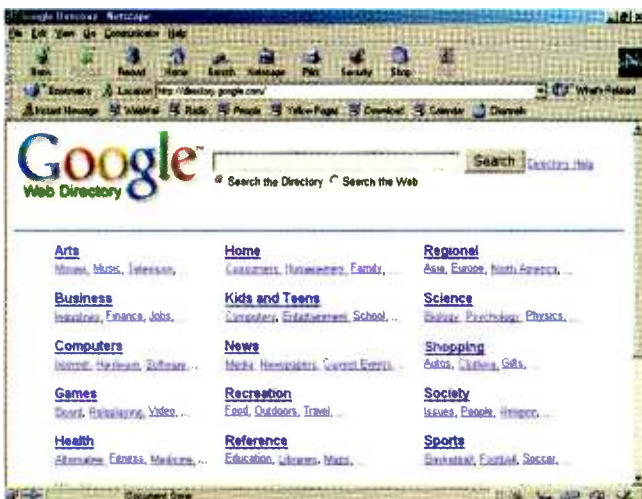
Google Directory - Netscape
File Edit View Go Communicator Help
Back Forward Reload Home Search Netscape Print Security Stop
Bookmarks Location: http://directory.google.com/ What's Related
Instant Message WebMail Radio People Yellow Pages Download Calendar Channels

Google Web Directory
Search Directory Help
Search the Directory Search the Web

Arts
Movies, Music, Television, ...

Business
Industries, Finance, Jobs, ...

Computers
Internet, Hardware, Software, ...

Games
Board, Roleplaying, Video, ...

Health
Alternative, Fitness, Medicine, ...

Home
Consumers, Homeowners, Family, ...

Kids and Teens
Computers, Entertainment, School, ...

News
Media, Newspapers, Current Events, ...

Recreation
Food, Outdoors, Travel, ...

Reference
Education, Libraries, Maps, ...

Regional
Asia, Europe, North America, ...

Science
Biology, Psychology, Physics, ...

Shopping
Autos, Clothing, Gifts, ...

Society
Issues, People, Religion, ...

Sports
Basketball, Football, Soccer, ...

Document: Done